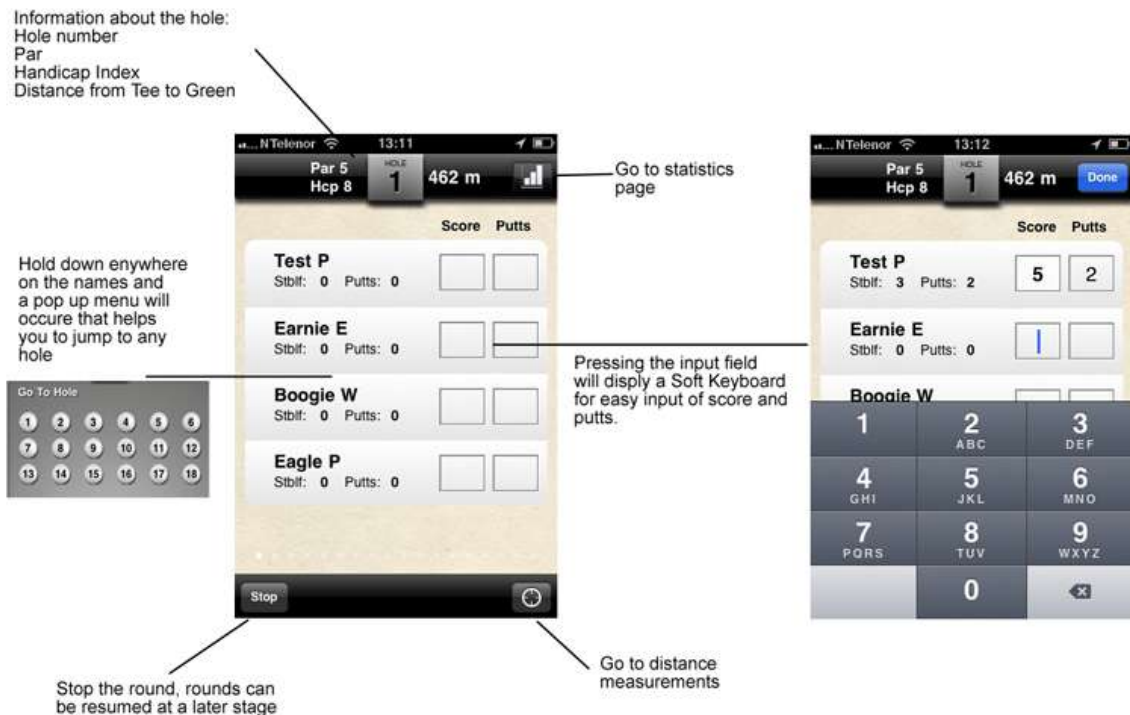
Information about the hole:
Hole number
Par
Handicap Index
Distance from Tee to Green

NTelenor 13:11
Par 5
Hcp 8
HOLE
1
462 m

Go to statistics page

Score Putts

Test P
Stblf: 0 Putts: 0

Earnie E
Stblf: 0 Putts: 0

Boogie W
Stblf: 0 Putts: 0

Eagle P
Stblf: 0 Putts: 0

Stop

Hold down enywhere on the names and a pop up menu will occure that helps you to jump to any hole

Go To Hole
1 2 3 4 5 6
7 8 9 10 11 12
13 14 15 16 17 18

Stop the round, rounds can be resumed at a later stage

Go to distance measurements

Pressing the input field will disply a Soft Keyboard for easy input of score and putts.

NTelenor 13:12
Par 5
Hcp 8
HOLE
1
462 m
Done

Score Putts

Test P
Stblf: 3 Putts: 2
5 2

Earnie E
Stblf: 0 Putts: 0

Boogie W

1
2 ABC
3 DEF
4 GHI
5 JKL
6 MNO
7 PQRS
8 TUV
9 WXYZ
0